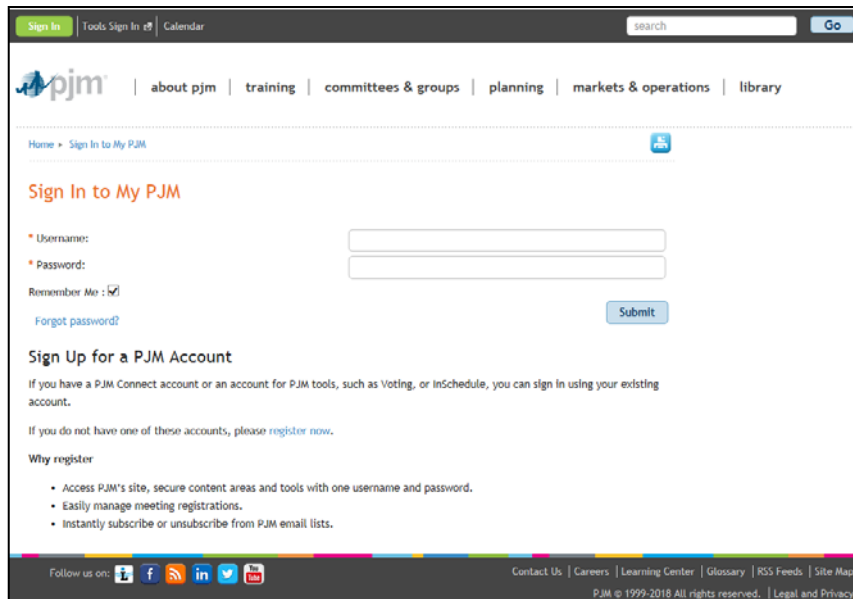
Sign In | Tools Sign In | Calendar

search Go

pjm | about pjm | training | committees & groups | planning | markets & operations | library

Home » Sign In to My PJM

Sign In to My PJM

* Username:

* Password:

Remember Me : ☑

Forgot password?

Submit

Sign Up for a PJM Account

If you have a PJM Connect account or an account for PJM tools, such as Voting, or InSchedule, you can sign in using your existing account.

If you do not have one of these accounts, please register now.

Why register

- Access PJM's site, secure content areas and tools with one username and password.
- Easily manage meeting registrations.
- Instantly subscribe or unsubscribe from PJM email lists.

Follow us on: in You Tube

Contact Us | Careers | Learning Center | Glossary | RSS Feeds | Site Map

PJM © 1999-2018 All rights reserved. | Legal and Privacy